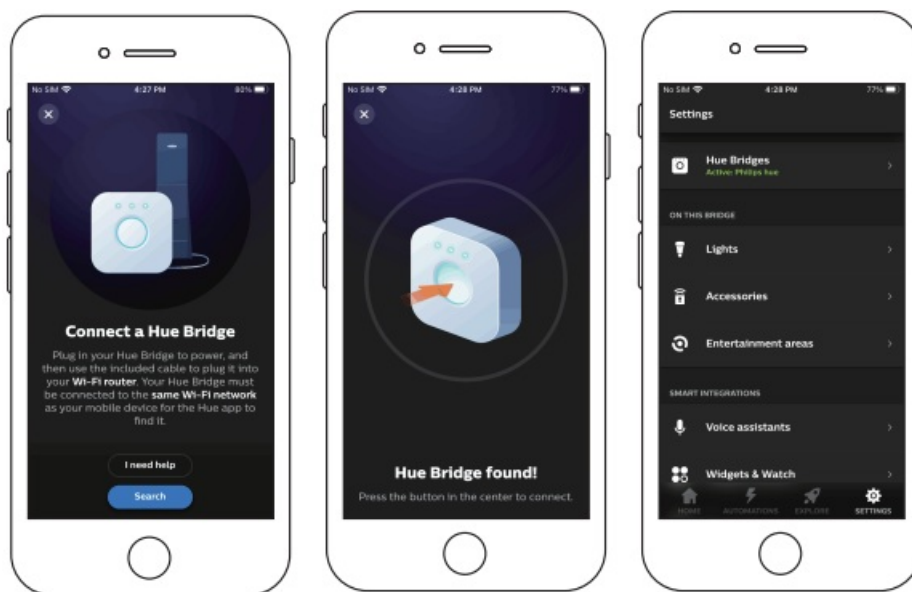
No SIM 4:27 PM 80%

Connect a Hue Bridge

Plug in your Hue Bridge to power, and then use the included cable to plug it into your Wi-Fi router. Your Hue Bridge must be connected to the same Wi-Fi network as your mobile device for the Hue app to find it.

I need help

Search

No SIM 4:28 PM 77%

Hue Bridge found!

Press the button in the center to connect

No SIM 4:28 PM 77%

Settings

Hue Bridges
Active: Philips hue

ON THIS BRIDGE

Lights

Accessories

Entertainment areas

SMART INTEGRATIONS

Voice assistants

Widgets & Watch

HOME AUTOMATIONS EXPLORE SETTINGS